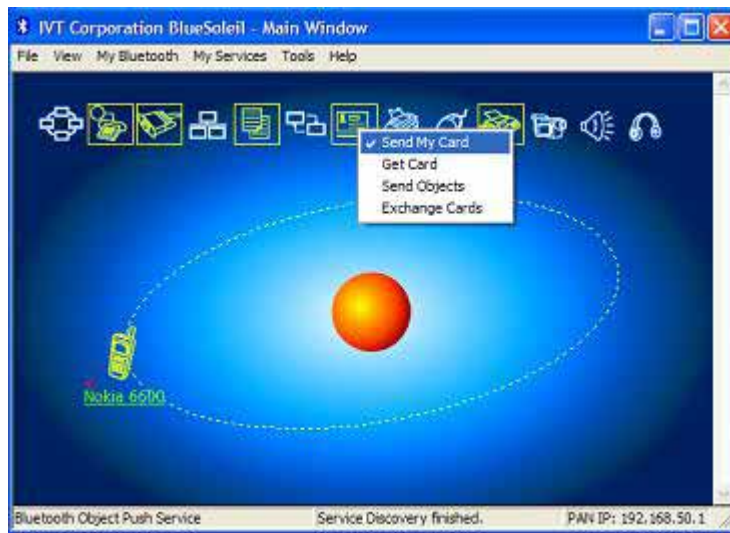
IVT Corporation BlueSoleil - Main Window

File View My Bluetooth My Services Tools Help

✓ Send My Card
Get Card
Send Objects
Exchange Cards

Nokia 6600

Bluetooth Object Push Service | Service Discovery finished. | PAN IP: 192.168.50.1